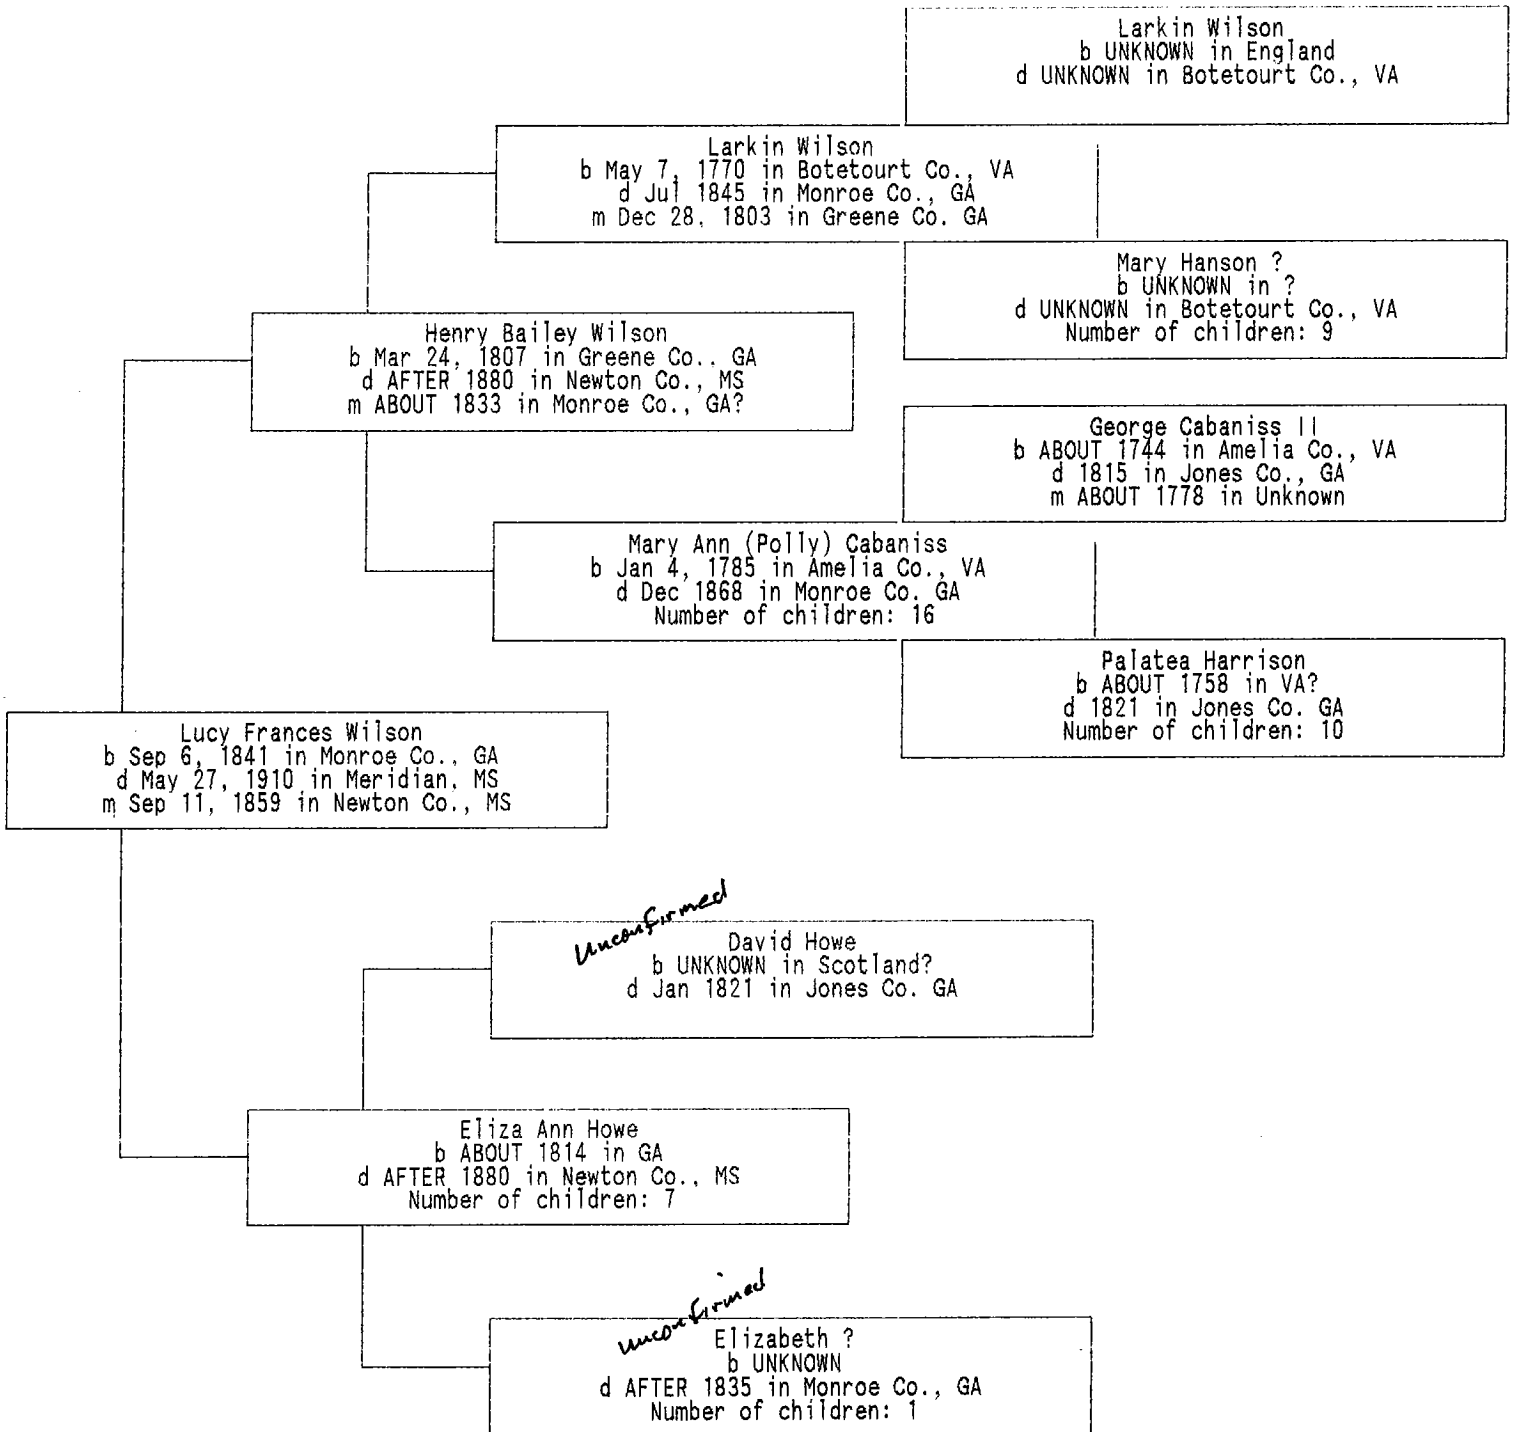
Larkin Wilson
b UNKNOWN in England
d UNKNOWN in Botetourt Co., VA

Larkin Wilson
b May 7, 1770 in Botetourt Co., VA
d Jul 1845 in Monroe Co., GA
m Dec 28, 1803 in Greene Co. GA

Mary Hanson ?
b UNKNOWN in ?
d UNKNOWN in Botetourt Co., VA
Number of children: 9

Henry Bailey Wilson
b Mar 24, 1807 in Greene Co., GA
d AFTER 1880 in Newton Co., MS
m ABOUT 1833 in Monroe Co., GA?

George Cabaniss II
b ABOUT 1744 in Amelia Co., VA
d 1815 in Jones Co., GA
m ABOUT 1778 in Unknown

Mary Ann (Polly) Cabaniss
b Jan 4, 1785 in Amelia Co., VA
d Dec 1868 in Monroe Co. GA
Number of children: 16

Palatea Harrison
b ABOUT 1758 in VA?
d 1821 in Jones Co. GA
Number of children: 10

Lucy Frances Wilson
b Sep 6, 1841 in Monroe Co., GA
d May 27, 1910 in Meridian, MS
m Sep 11, 1859 in Newton Co., MS

Unconfirmed
David Howe
b UNKNOWN in Scotland?
d Jan 1821 in Jones Co. GA

Eliza Ann Howe
b ABOUT 1814 in GA
d AFTER 1880 in Newton Co., MS
Number of children: 7

unconfirmed
Elizabeth ?
b UNKNOWN
d AFTER 1835 in Monroe Co., GA
Number of children: 1